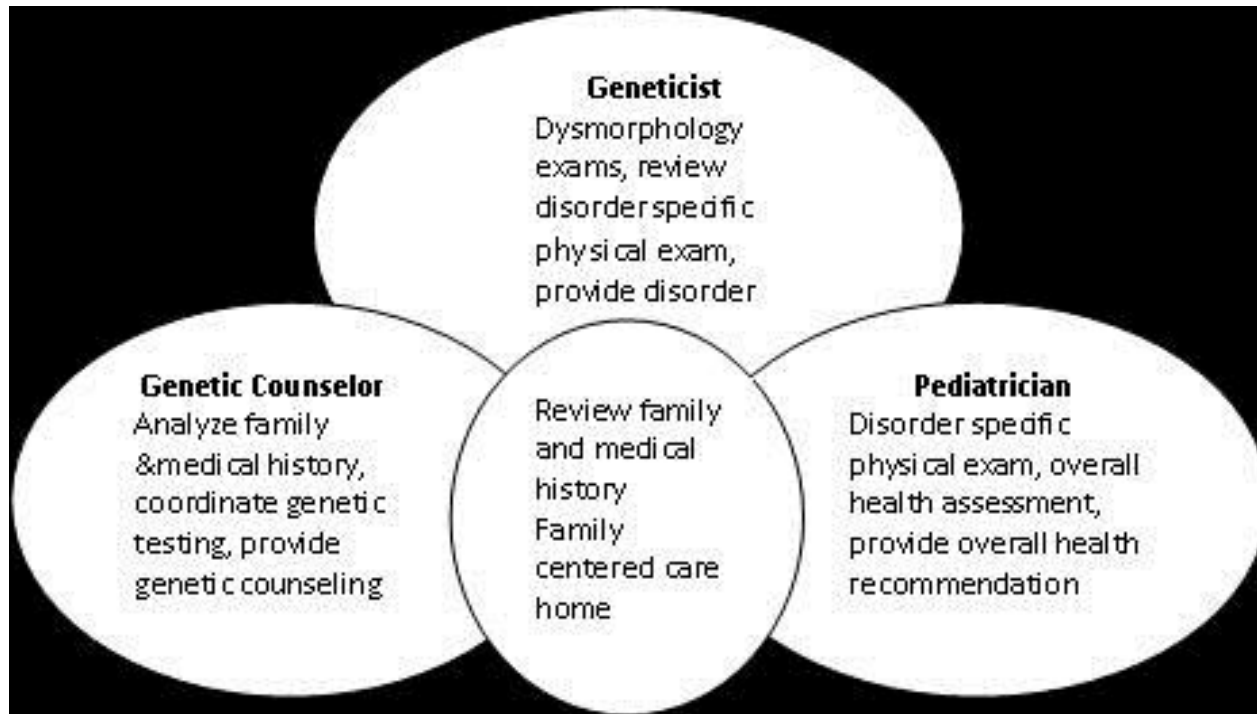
Geneticist
Dysmorphology exams, review disorderspecific physical exam, provide disorder

Genetic Counselor
Analyze family &medical history, coordinate genetic testing, provide genetic counseling

Review family and medical history
Family centered care home

Pediatrician
Disorder specific physical exam, overall health assessment, provide overall health recommendation